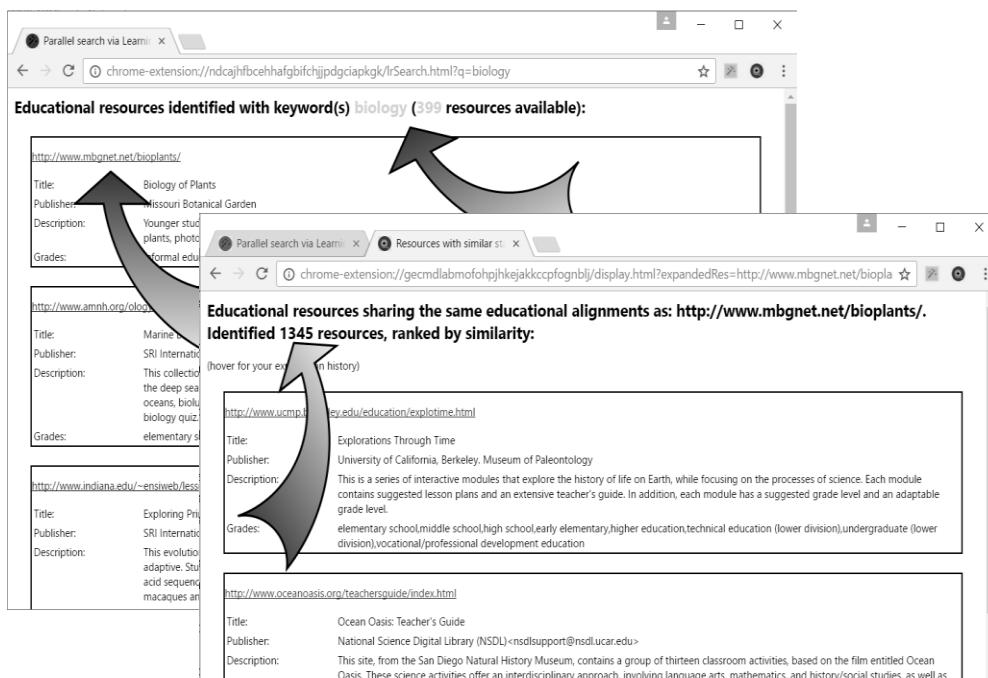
Parallel search via Learni ×

chrome-extension://ndcajhfbcehhafgbifchjjpdgciapkgk/lrSearch.html?q=biology

Educational resources identified with keyword(s) biology (399 resources available):

http://www.mbgnet.net/bioplants/

Title: Biology of Plants
Publisher: Missouri Botanical Garden
Description: Younger stud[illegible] plants, photo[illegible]
Grades: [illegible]formal edu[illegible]

http://www.amnh.org/olog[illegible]

Title: Marine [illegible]
Publisher: SRI Internatio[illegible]
Description: This collectio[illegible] the deep sea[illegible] oceans, biolu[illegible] biology quiz.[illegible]
Grades: elementary s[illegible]

http://www.indiana.edu/~ensiweb/lessi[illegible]

Title: Exploring Pri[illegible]
Publisher: SRI Internatio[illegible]
Description: This evolutio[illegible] adaptive. Stu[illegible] acid sequenc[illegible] macaques an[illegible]

Parallel search via Learni × Resources with similar st ×

chrome-extension://gecmdlabmofohpjhkejakkccpfognblj/display.html?expandedRes=http://www.mbgnet.net/biopla

Educational resources sharing the same educational alignments as: http://www.mbgnet.net/bioplants/. Identified 1345 resources, ranked by similarity:

(hover for your ex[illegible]n history)

http://www.ucmp.b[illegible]ey.edu/education/explotime.html

Title: Explorations Through Time
Publisher: University of California, Berkeley. Museum of Paleontology
Description: This is a series of interactive modules that explore the history of life on Earth, while focusing on the processes of science. Each module contains suggested lesson plans and an extensive teacher's guide. In addition, each module has a suggested grade level and an adaptable grade level.
Grades: elementary school,middle school,high school,early elementary,higher education,technical education (lower division),undergraduate (lower division),vocational/professional development education

http://www.oceanoasis.org/teachersguide/index.html

Title: Ocean Oasis: Teacher's Guide
Publisher: National Science Digital Library (NSDL)<nsdlsupport@nsdl.ucar.edu>
Description: This site, from the San Diego Natural History Museum, contains a group of thirteen classroom activities, based on the film entitled Ocean Oasis. These science activities offer an interdisciplinary approach, involving language arts, mathematics, and history/social studies, as well as